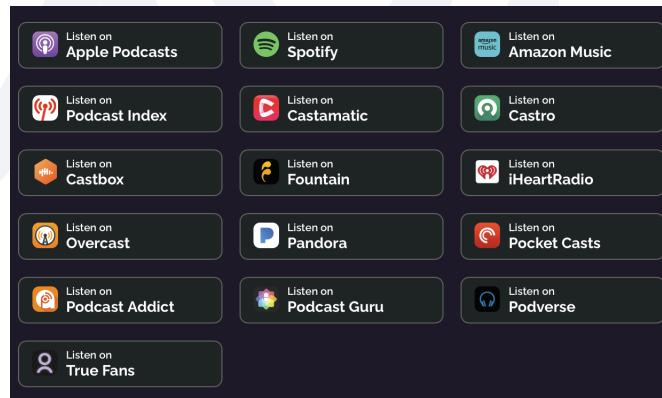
Listen on
Apple Podcasts

Listen on
Spotify

amazon music
Listen on
Amazon Music

Listen on
Podcast Index

Listen on
Castamatic

Listen on
Castro

Listen on
Castbox

Listen on
Fountain

Listen on
iHeartRadio

Listen on
Overcast

Listen on
Pandora

Listen on
Pocket Casts

Listen on
Podcast Addict

Listen on
Podcast Guru

Listen on
Podverse

Listen on
True Fans